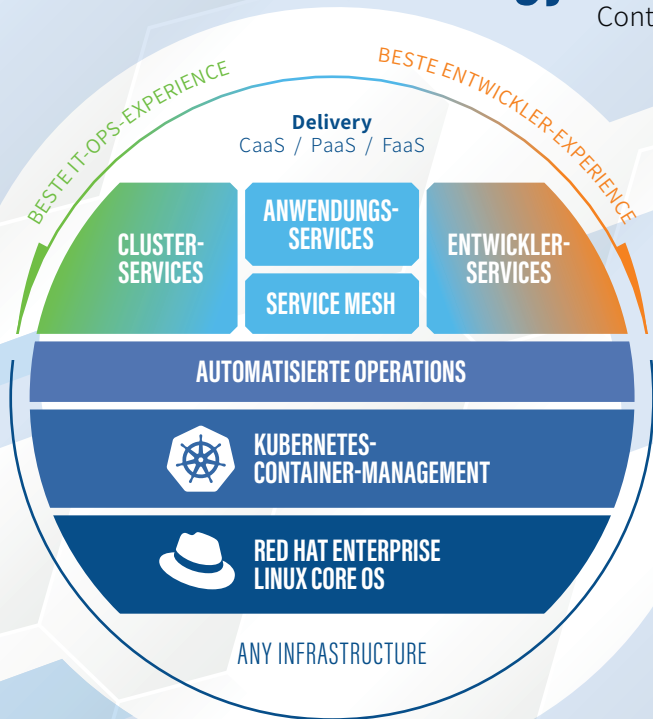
Cont

BESTE IT-OPS-EXPERIENCE

BESTE ENTWICKLER-EXPERIENCE

Delivery
CaaS / PaaS / FaaS

CLUSTER-SERVICES

ANWENDUNGS-SERVICES

SERVICE MESH

ENTWICKLER-SERVICES

AUTOMATISIERTE OPERATIONS

KUBERNETES-CONTAINER-MANAGEMENT

RED HAT ENTERPRISE LINUX CORE OS

ANY INFRASTRUCTURE